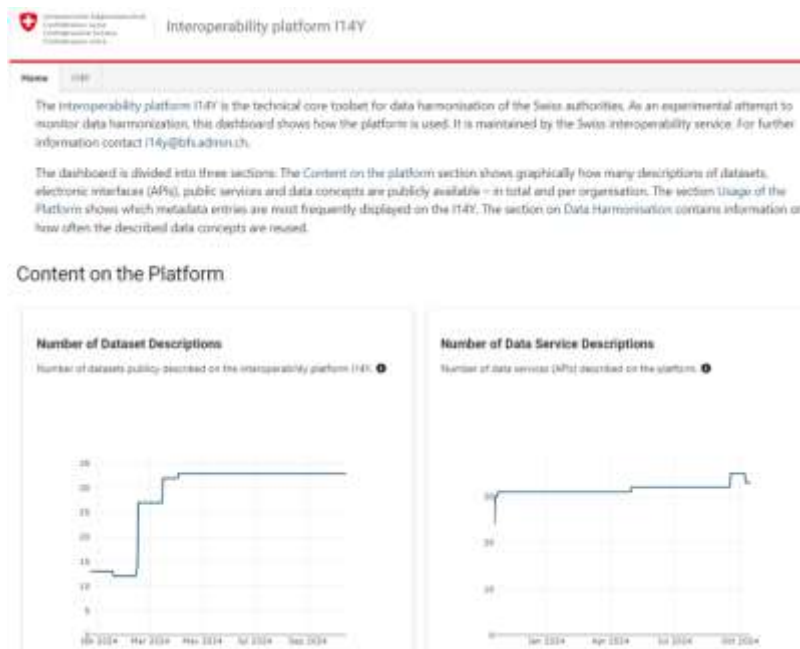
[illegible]

Interoperability platform I14Y

Home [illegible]

The Interoperability platform I14Y is the technical core toolset for data harmonisation of the Swiss authorities. As an experimental attempt to monitor data harmonization, this dashboard shows how the platform is used. It is maintained by the Swiss interoperability service. For further information contact i14y@bfs.admin.ch.

The dashboard is divided into three sections: The Content on the platform section shows graphically how many descriptions of datasets, electronic interfaces (APIs), public services and data concepts are publicly available – in total and per organisation. The section Usage of the Platform shows which metadata entries are most frequently displayed on the I14Y. The section on Data Harmonisation contains information o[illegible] how often the described data concepts are reused.

Content on the Platform

Number of Dataset Descriptions

Number of datasets publicly described on the interoperability platform I14Y.

35
30
25
20
15
10
5
0

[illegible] 2024 Mar 2024 May 2024 Jul 2024 Sep 2024

Number of Data Service Descriptions

Number of data services (APIs) described on the platform.

30
20
10

Jan 2024 Apr 2024 Jul 2024 Oct 2024